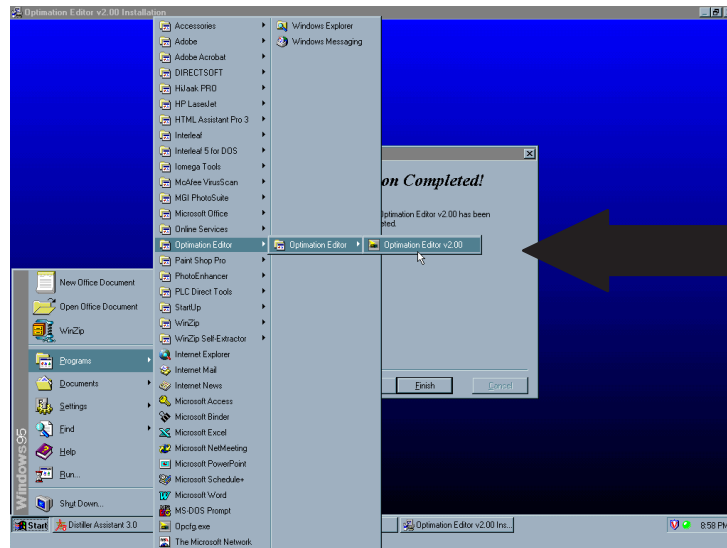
Optimation Editor v2.00 Installation

Accessories
Adobe
Adobe Acrobat
DIRECTSOFT
HiJaak PRO
HP LaserJet
HTML Assistant Pro 3
Interleaf
Interleaf 5 for DOS
Iomega Tools
McAfee VirusScan
MGI PhotoSuite
Microsoft Office
Online Services
Optimation Editor
Paint Shop Pro
PhotoEnhancer
PLC Direct Tools
StartUp
WinZip
WinZip Self-Extractor
Internet Explorer
Internet Mail
Internet News
Microsoft Access
Microsoft Binder
Microsoft Excel
Microsoft NetMeeting
Microsoft PowerPoint
Microsoft Schedule+
Microsoft Word
MS-DOS Prompt
Opcfg.exe
The Microsoft Network

Windows Explorer
Windows Messaging

Optimation Editor
Optimation Editor v2.00

on Completed!
Optimation Editor v2.00 has been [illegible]eted.
Finish
Cancel

New Office Document
Open Office Document
WinZip
Programs
Documents
Settings
Find
Help
Run...
Shut Down...
Windows 95

Start
Distiller Assistant 3.0
Optimation Editor v2.00 Ins...
8:58 PM